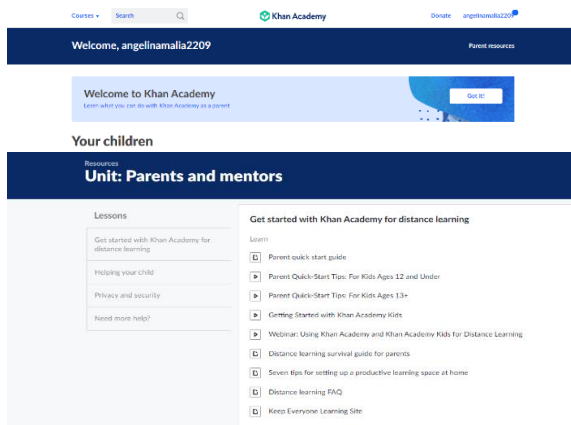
Courses ▾ Search

Khan Academy

Donate angelinamalia2209

Welcome, angelinamalia2209

Parent resources

Welcome to Khan Academy

Learn what you can do with Khan Academy as a parent

Got it!

Your children

Resources

Unit: Parents and mentors

Lessons

Get started with Khan Academy for distance learning

Helping your child

Privacy and security

Need more help?

Get started with Khan Academy for distance learning

Learn

Parent quick start guide

Parent Quick-Start Tips: For Kids Ages 12 and Under

Parent Quick-Start Tips: For Kids Ages 13+

Getting Started with Khan Academy Kids

Webinar: Using Khan Academy and Khan Academy Kids for Distance Learning

Distance learning survival guide for parents

Seven tips for setting up a productive learning space at home

Distance learning FAQ

Keep Everyone Learning Site